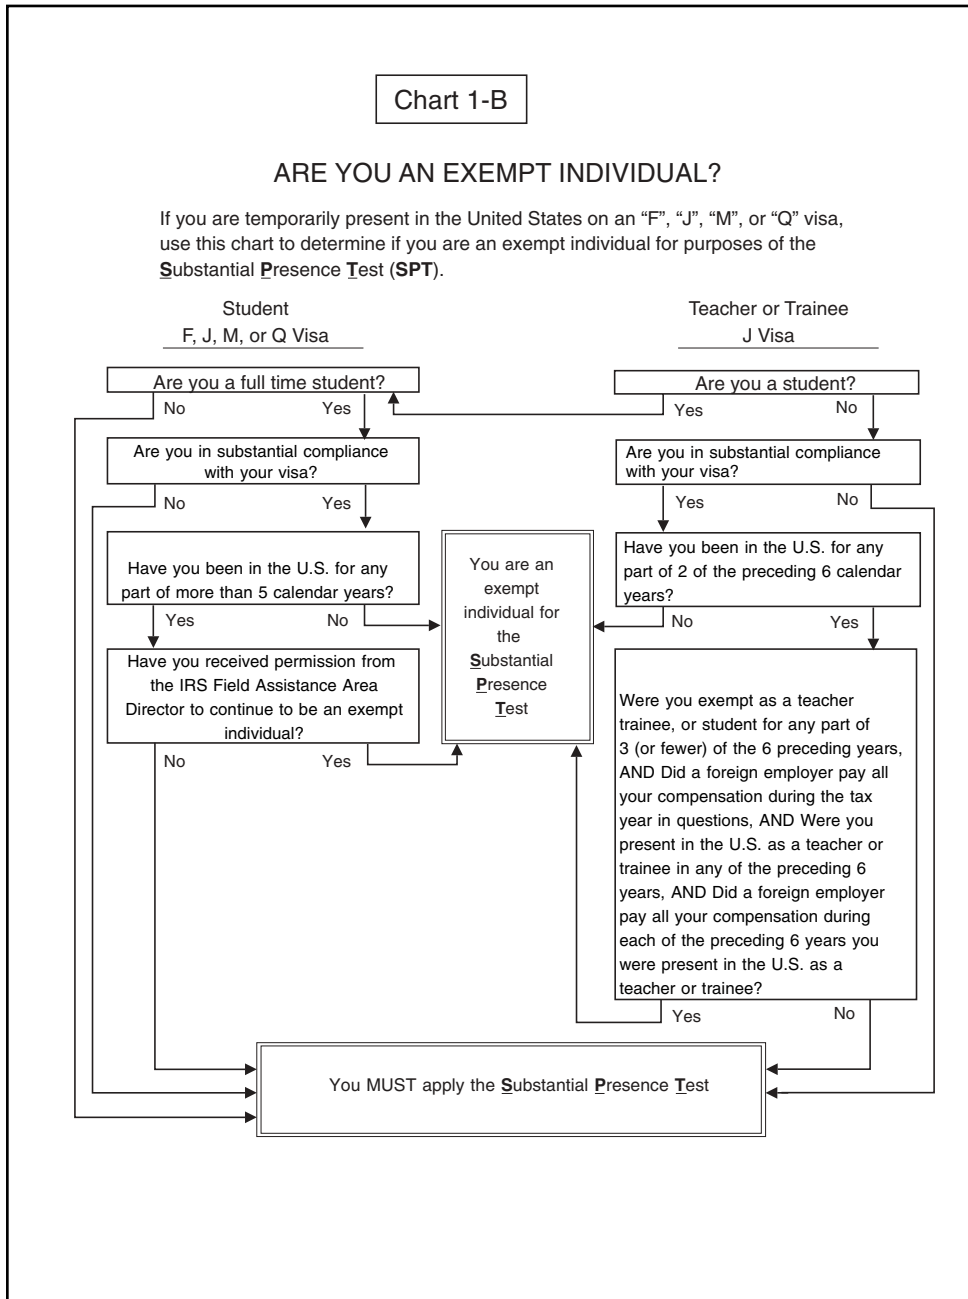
Chart 1-B

ARE YOU AN EXEMPT INDIVIDUAL?

If you are temporarily present in the United States on an "F", "J", "M", or "Q" visa, use this chart to determine if you are an exempt individual for purposes of the Substantial Presence Test (SPT).

Student
F, J, M, or Q Visa

Teacher or Trainee
J Visa

Are you a full time student?

No Yes

Are you a student?

Yes No

Are you in substantial compliance with your visa?

No Yes

Are you in substantial compliance with your visa?

Yes No

Have you been in the U.S. for any part of more than 5 calendar years?

Yes No

You are an exempt individual for the Substantial Presence Test

Have you been in the U.S. for any part of 2 of the preceding 6 calendar years?

No Yes

Have you received permission from the IRS Field Assistance Area Director to continue to be an exempt individual?

No Yes

Were you exempt as a teacher trainee, or student for any part of 3 (or fewer) of the 6 preceding years, AND Did a foreign employer pay all your compensation during the tax year in questions, AND Were you present in the U.S. as a teacher or trainee in any of the preceding 6 years, AND Did a foreign employer pay all your compensation during each of the preceding 6 years you were present in the U.S. as a teacher or trainee?

Yes No

You MUST apply the Substantial Presence Test